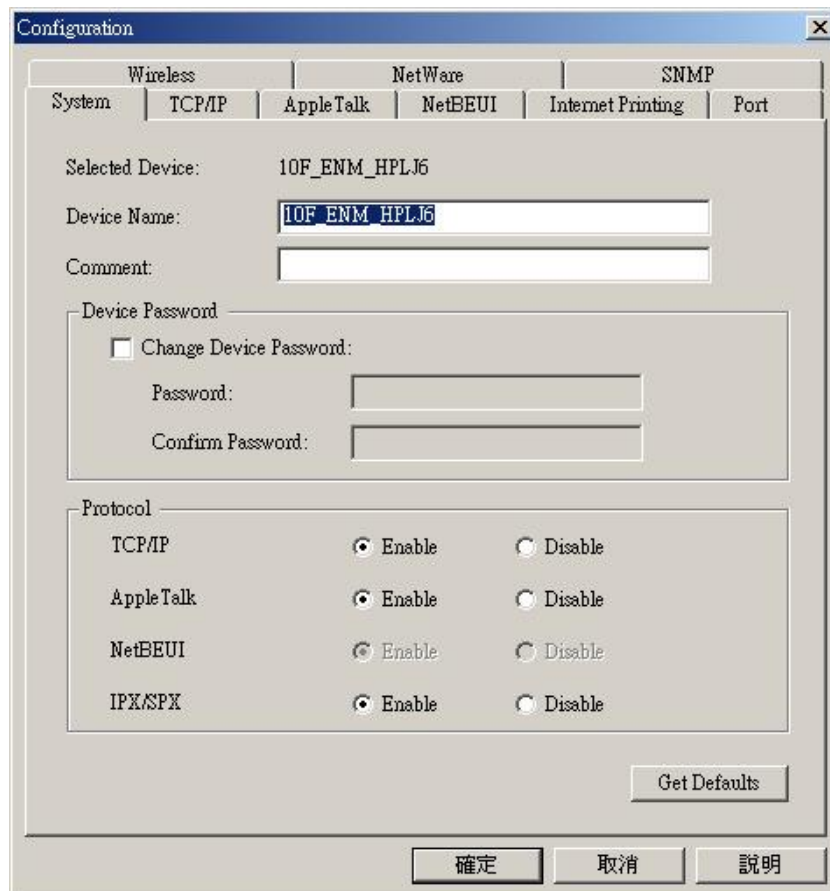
Configuration

Wireless | NetWare | SNMP
System | TCP/IP | AppleTalk | NetBEUI | Internet Printing | Port

Selected Device: 10F_ENM_HPLJ6

Device Name: 10F_ENM_HPLJ6

Comment:

Device Password

Change Device Password:

Password:

Confirm Password:

Protocol

TCP/IP Enable Disable

AppleTalk Enable Disable

NetBEUI Enable Disable

IPX/SPX Enable Disable

Get Defaults

確定 取消 說明